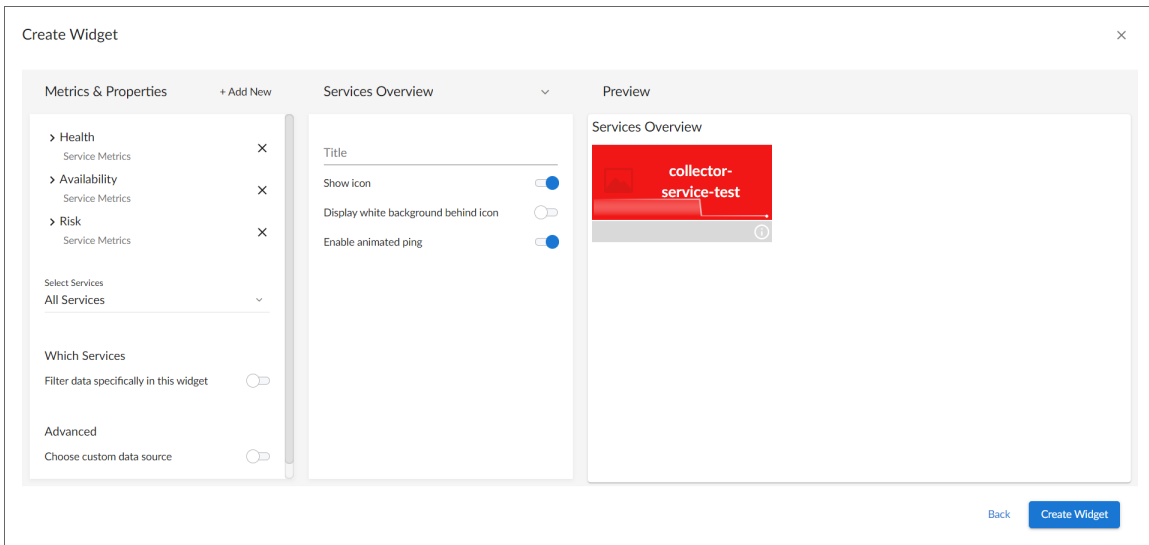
Create Widget

×

Metrics & Properties

+ Add New

Health
Service Metrics

×

Availability
Service Metrics

×

Risk
Service Metrics

×

Select Services
All Services

Which Services
Filter data specifically in this widget

Advanced
Choose custom data source

Services Overview

Title

Show icon

Display white background behind icon

Enable animated ping

Preview

Services Overview

collector-service-test

Back

Create Widget